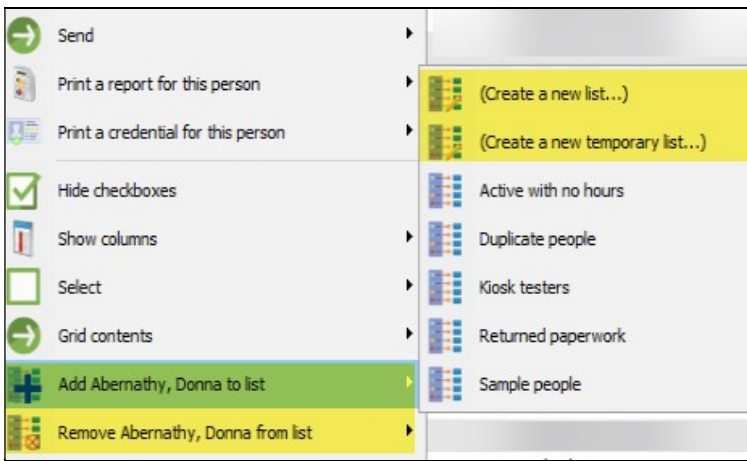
Send
Print a report for this person
Print a credential for this person
Hide checkboxes
Show columns
Select
Grid contents
Add Abernathy, Donna to list
Remove Abernathy, Donna from list

(Create a new list...)
(Create a new temporary list...)
Active with no hours
Duplicate people
Kiosk testers
Returned paperwork
Sample people